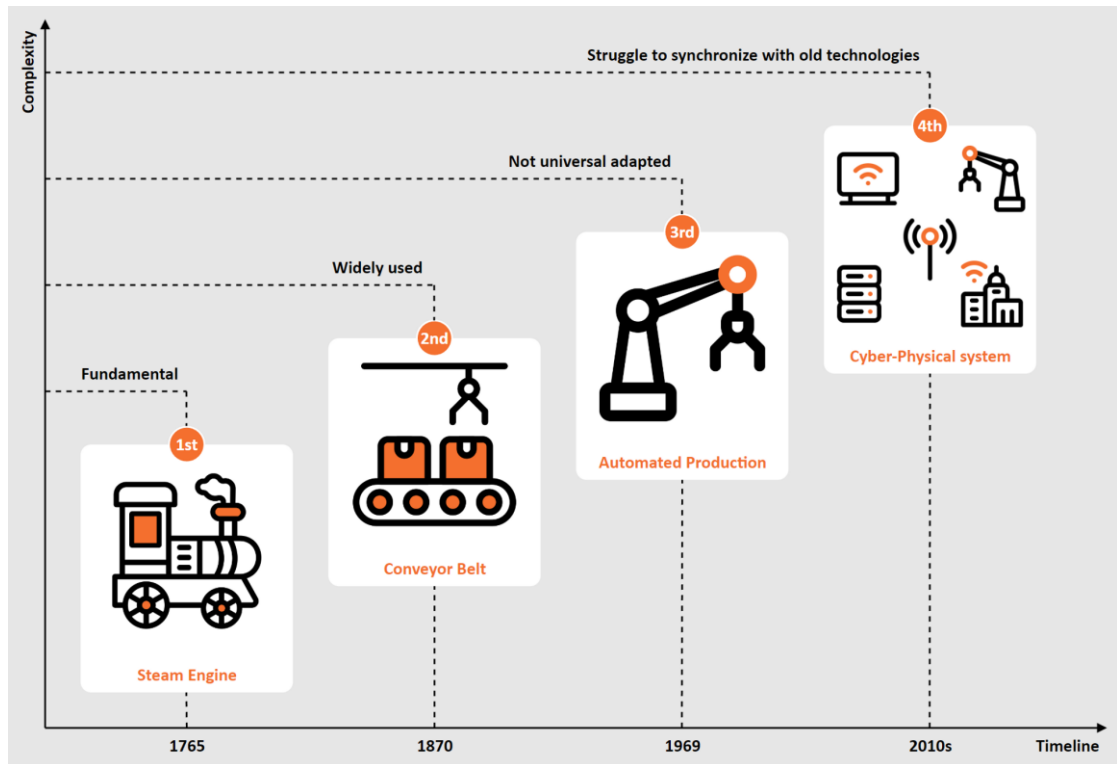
Complexity

Struggle to synchronize with old technologies

4th

Not universal adapted

Cyber-Physical system

3rd

Widely used

2nd

Automated Production

Fundamental

1st

Conveyor Belt

Steam Engine

1765

1870

1969

2010s

Timeline